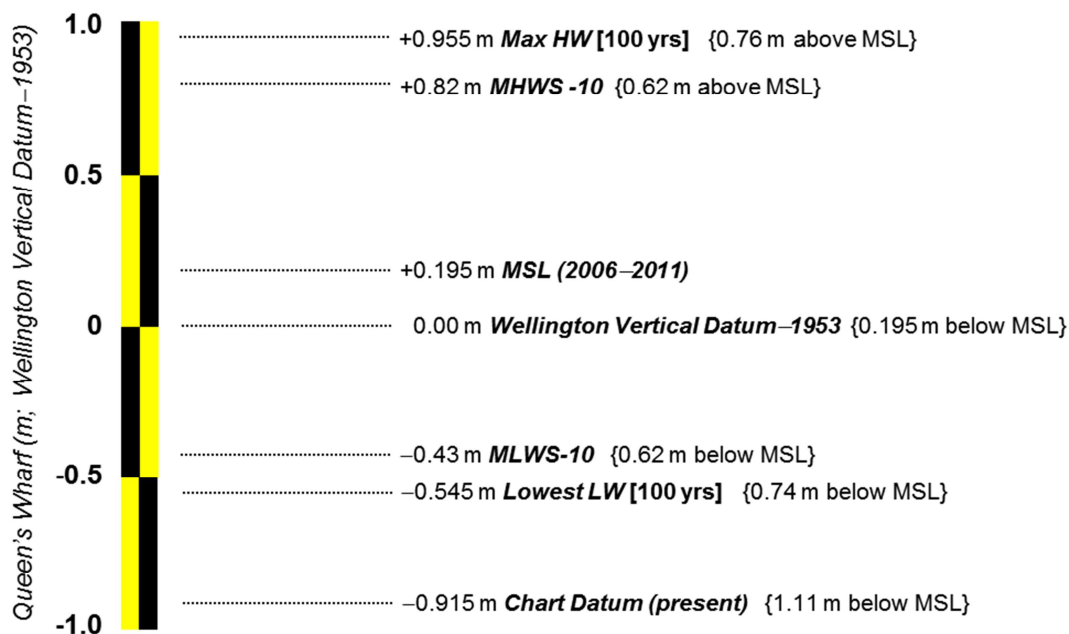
Queen's Wharf (m; Wellington Vertical Datum–1953)

1.0
0.5
0
-0.5
-1.0

+0.955 m Max HW [100 yrs] {0.76 m above MSL}
+0.82 m MHWS -10 {0.62 m above MSL}
+0.195 m MSL (2006–2011)
0.00 m Wellington Vertical Datum–1953 {0.195 m below MSL}
–0.43 m MLWS-10 {0.62 m below MSL}
–0.545 m Lowest LW [100 yrs] {0.74 m below MSL}
–0.915 m Chart Datum (present) {1.11 m below MSL}